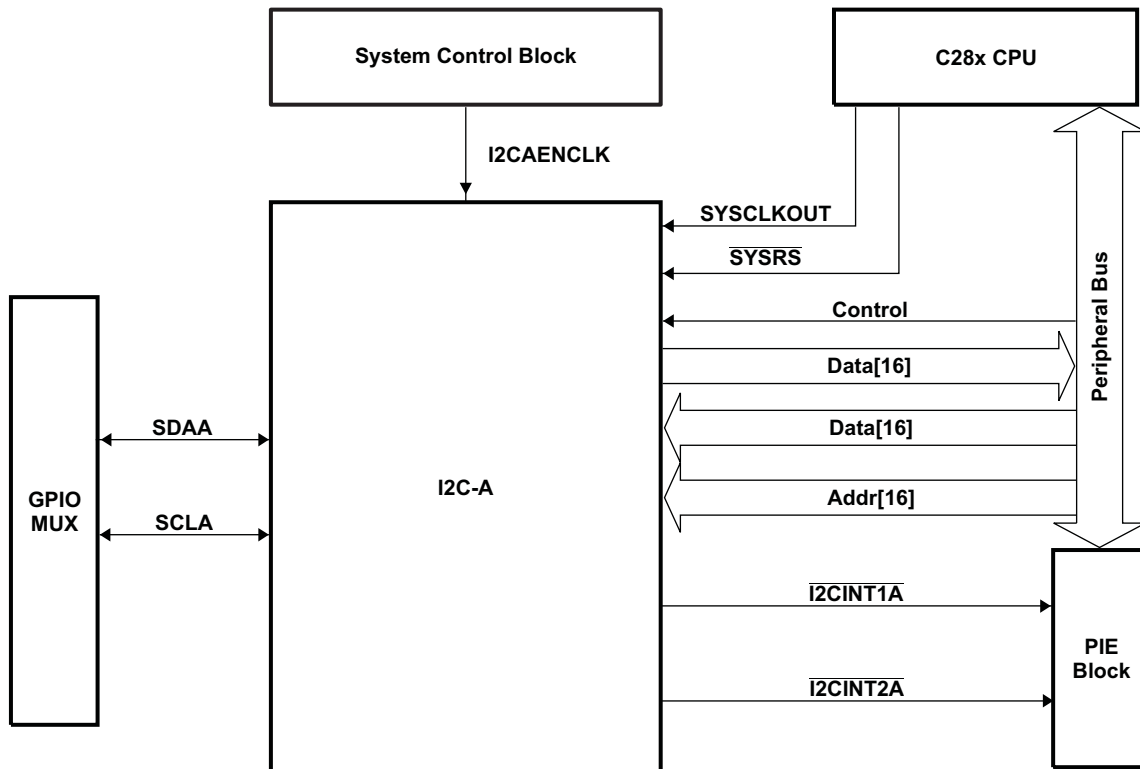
System Control Block

C28x CPU

I2CAENCLK

SYSCLKOUT

$\overline{SYSRS}$

Peripheral Bus

Control

Data[16]

Data[16]

Addr[16]

SDAA

SCLA

GPIO MUX

I2C-A

$\overline{I2CINT1A}$

$\overline{I2CINT2A}$

PIE Block